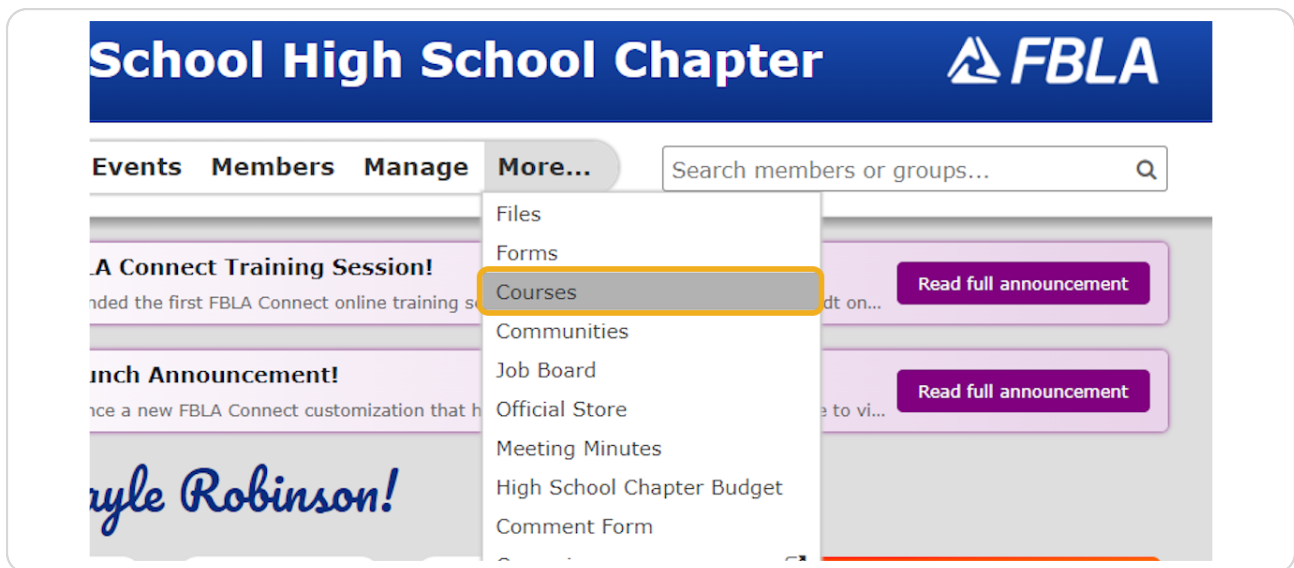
School High School Chapter

FBLA

Events Members Manage More...

Search members or groups...

Files
Forms
Courses
Communities
Job Board
Official Store
Meeting Minutes
High School Chapter Budget
Comment Form
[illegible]

A Connect Training Session!
nded the first FBLA Connect online training s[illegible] dt on...

Read full announcement

unch Announcement!
nce a new FBLA Connect customization that h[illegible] e to vi...

Read full announcement

ayle Robinson!